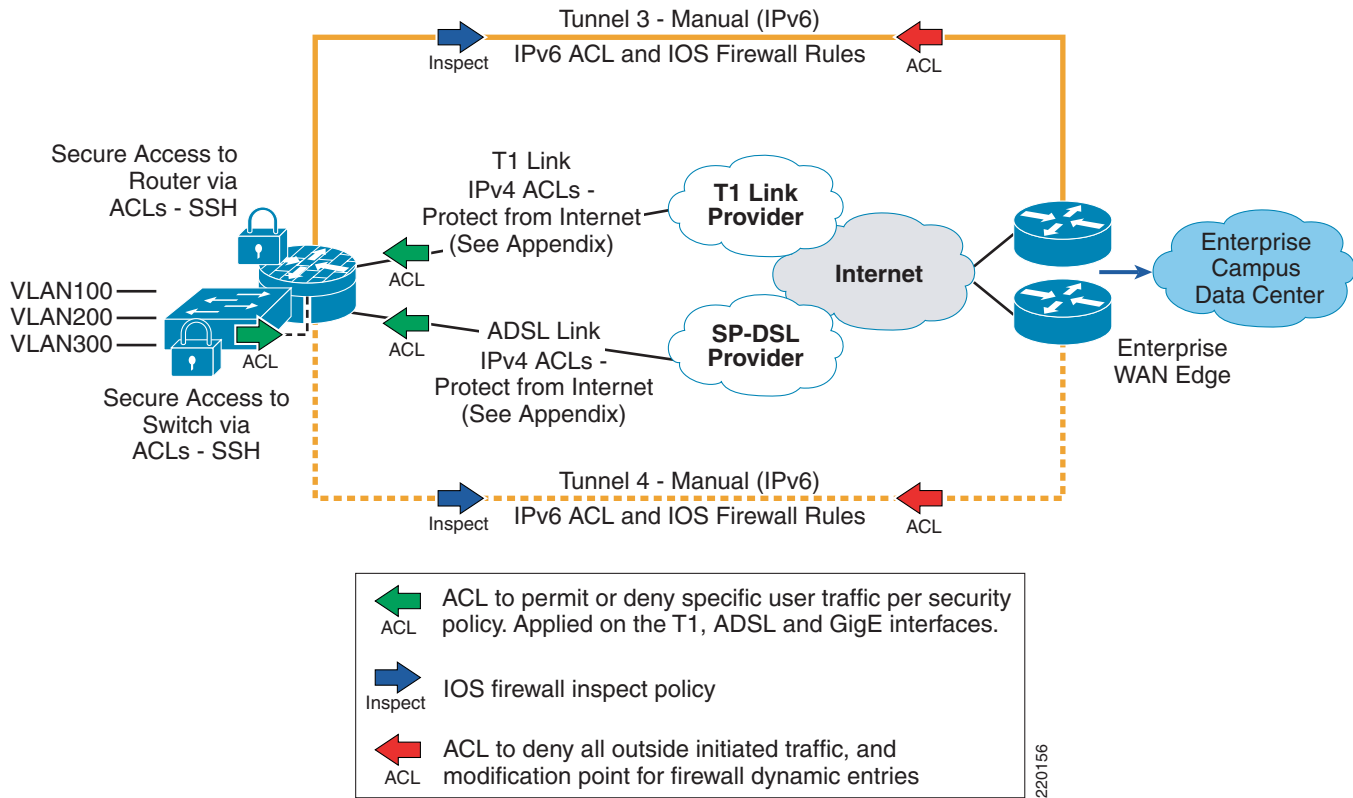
Tunnel 3 - Manual (IPv6)

Inspect

IPv6 ACL and IOS Firewall Rules

ACL

Secure Access to Router via ACLs - SSH

T1 Link
IPv4 ACLs -
Protect from Internet
(See Appendix)

T1 Link Provider

ACL

Internet

Enterprise Campus Data Center

VLAN100
VLAN200
VLAN300

ACL

ADSL Link
IPv4 ACLs -
Protect from Internet
(See Appendix)

ACL

SP-DSL Provider

Enterprise WAN Edge

Secure Access to Switch via ACLs - SSH

Tunnel 4 - Manual (IPv6)

Inspect

IPv6 ACL and IOS Firewall Rules

ACL

ACL

ACL to permit or deny specific user traffic per security policy. Applied on the T1, ADSL and GigE interfaces.

Inspect

IOS firewall inspect policy

ACL

ACL to deny all outside initiated traffic, and modification point for firewall dynamic entries

220156